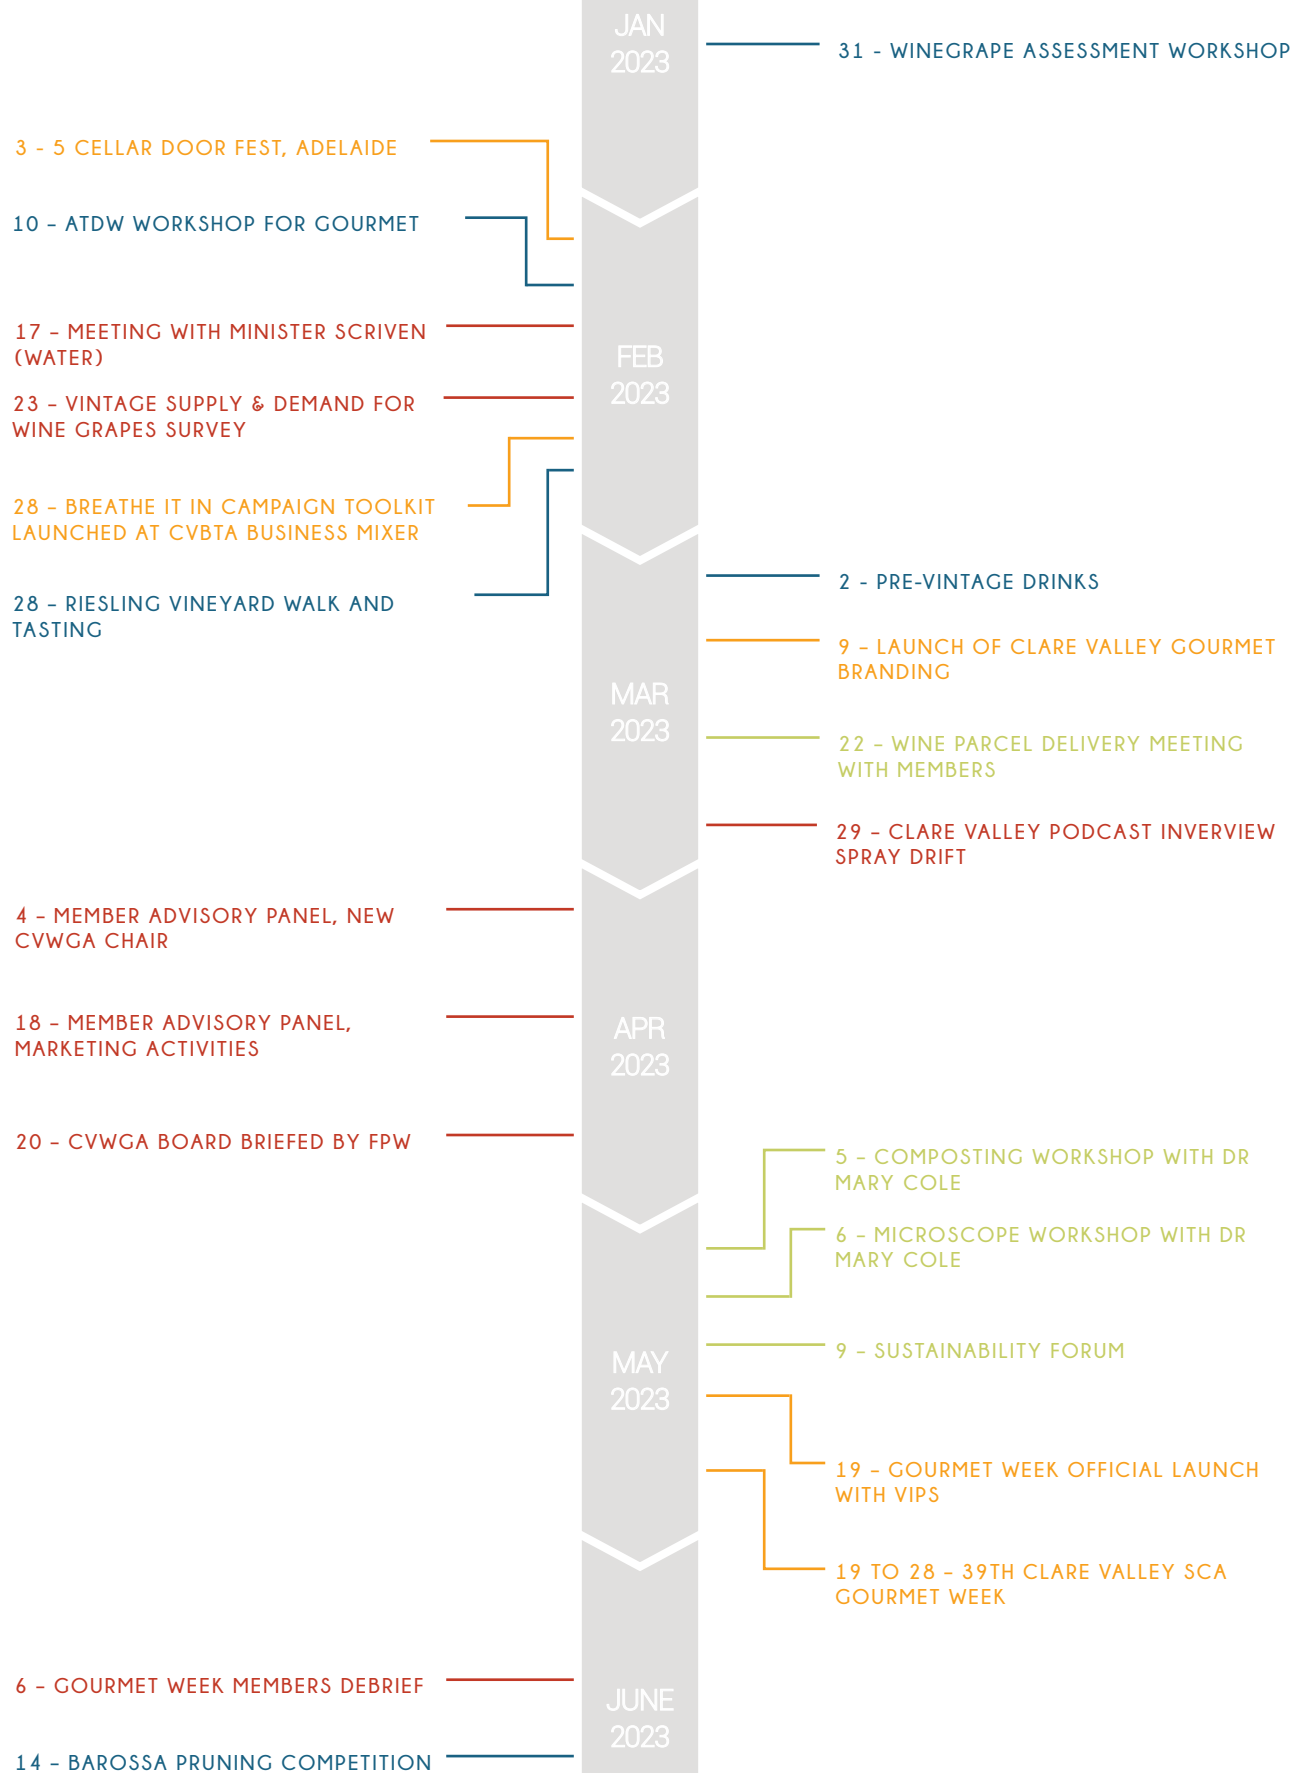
JAN
2023

31 - WINEGRAPE ASSESSMENT WORKSHOP

3 - 5 CELLAR DOOR FEST, ADELAIDE

10 – ATDW WORKSHOP FOR GOURMET

17 – MEETING WITH MINISTER SCRIVEN (WATER)

FEB
2023

23 – VINTAGE SUPPLY & DEMAND FOR WINE GRAPES SURVEY

28 – BREATHE IT IN CAMPAIGN TOOLKIT LAUNCHED AT CVBTA BUSINESS MIXER

28 – RIESLING VINEYARD WALK AND TASTING

2 - PRE-VINTAGE DRINKS

9 – LAUNCH OF CLARE VALLEY GOURMET BRANDING

MAR
2023

22 – WINE PARCEL DELIVERY MEETING WITH MEMBERS

29 – CLARE VALLEY PODCAST INVERVIEW SPRAY DRIFT

4 – MEMBER ADVISORY PANEL, NEW CVWGA CHAIR

18 – MEMBER ADVISORY PANEL, MARKETING ACTIVITIES

APR
2023

20 – CVWGA BOARD BRIEFED BY FPW

5 – COMPOSTING WORKSHOP WITH DR MARY COLE

6 – MICROSCOPE WORKSHOP WITH DR MARY COLE

9 – SUSTAINABILITY FORUM

MAY
2023

19 – GOURMET WEEK OFFICIAL LAUNCH WITH VIPS

19 TO 28 – 39TH CLARE VALLEY SCA GOURMET WEEK

6 – GOURMET WEEK MEMBERS DEBRIEF

JUNE
2023

14 – BAROSSA PRUNING COMPETITION